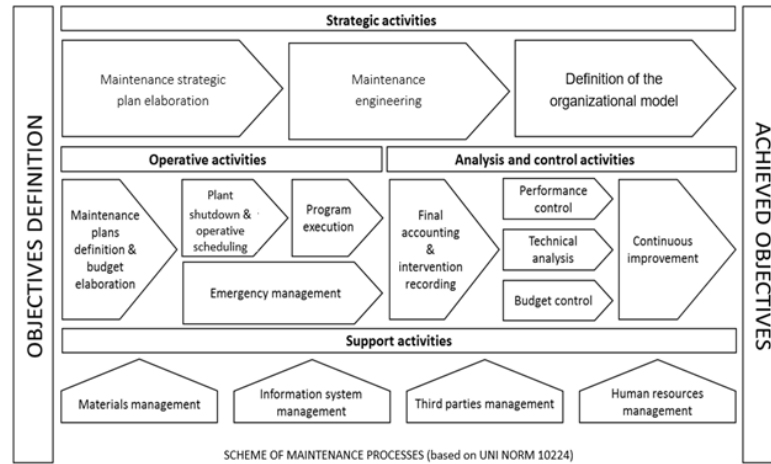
OBJECTIVES DEFINITION

Strategic activities

Maintenance strategic plan elaboration

Maintenance engineering

Definition of the organizational model

Operative activities

Maintenance plans definition & budget elaboration

Plant shutdown & operative scheduling

Program execution

Emergency management

Analysis and control activities

Final accounting & intervention recording

Performance control

Technical analysis

Budget control

Continuous improvement

Support activities

Materials management

Information system management

Third parties management

Human resources management

SCHEME OF MAINTENANCE PROCESSES (based on UNI NORM 10224)

ACHIEVED OBJECTIVES